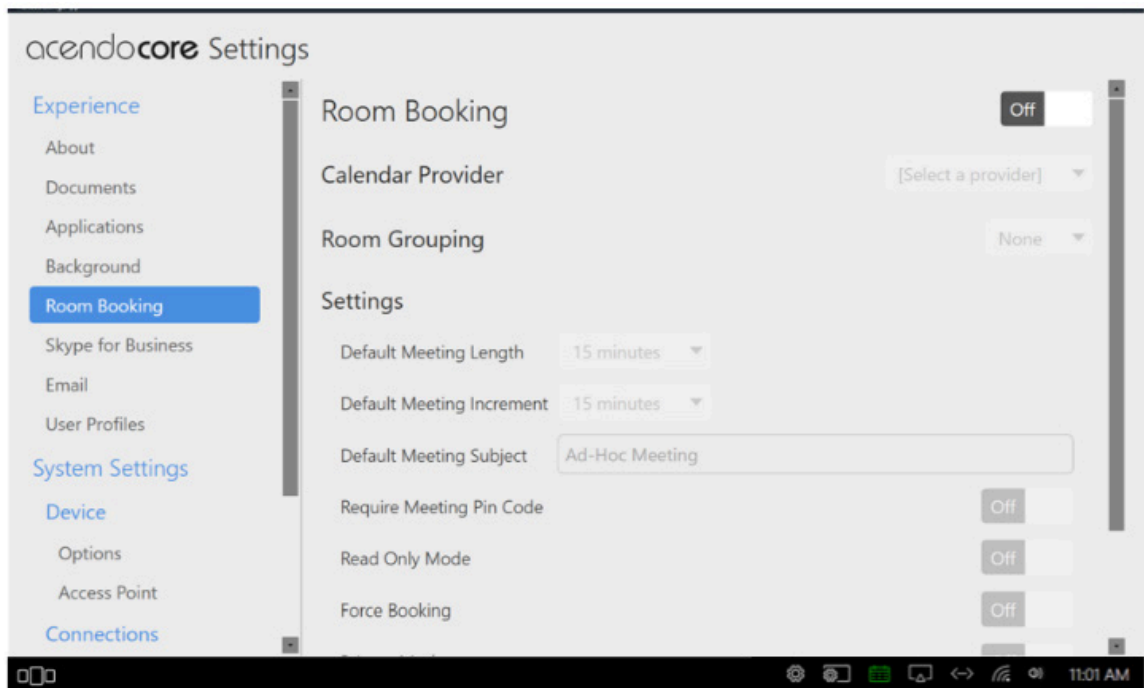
acendocore Settings

Experience
About
Documents
Applications
Background
Room Booking
Skype for Business
Email
User Profiles
System Settings
Device
Options
Access Point
Connections

Room Booking
Off

Calendar Provider
[Select a provider]

Room Grouping
None

Settings

Default Meeting Length
15 minutes

Default Meeting Increment
15 minutes

Default Meeting Subject
Ad-Hoc Meeting

Require Meeting Pin Code
Off

Read Only Mode
Off

Force Booking
Off

11:01 AM